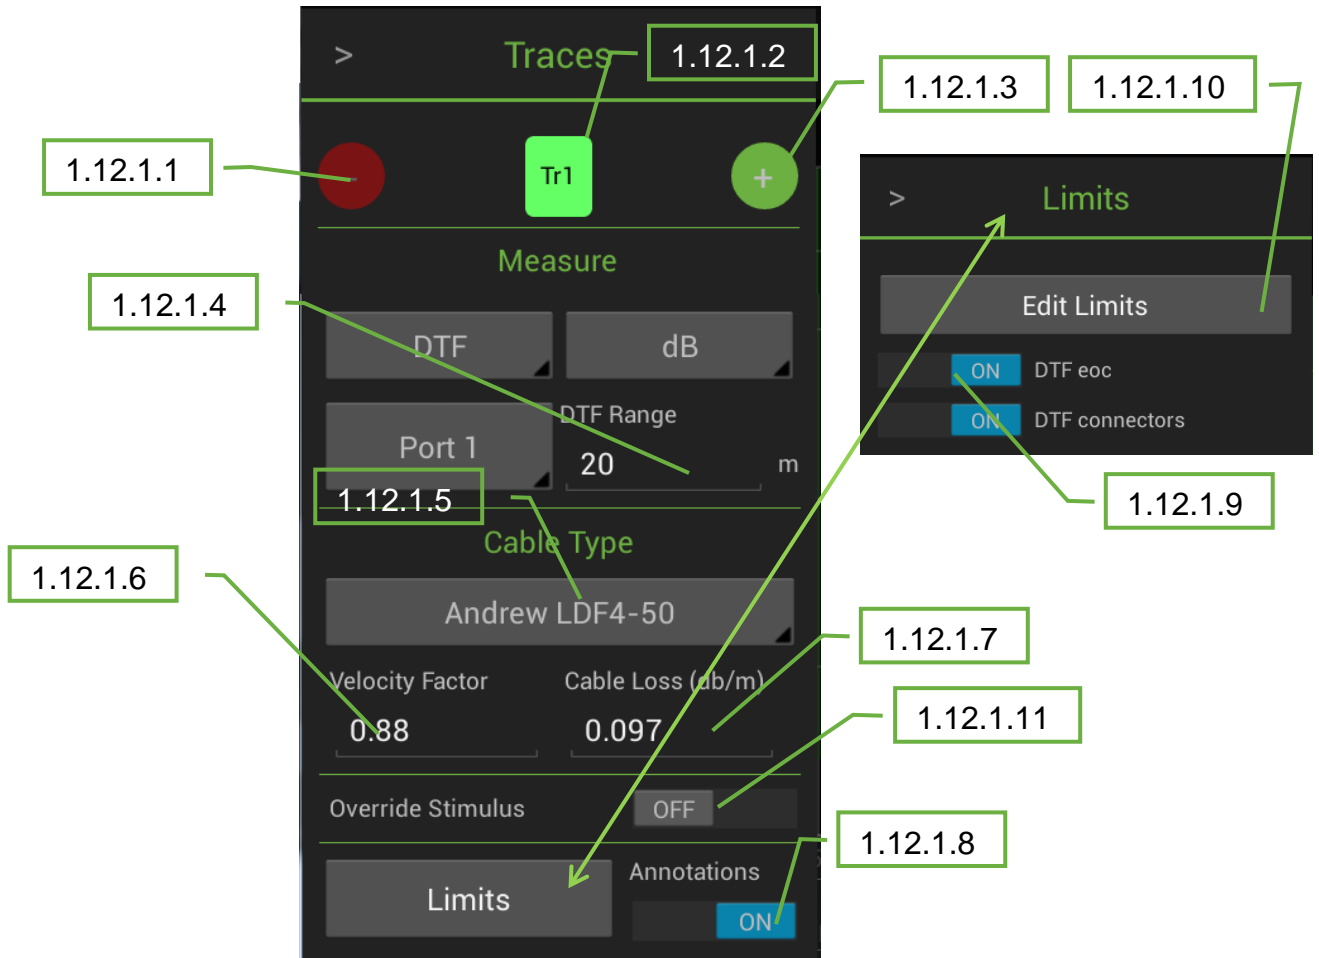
>
Traces
1.12.1.2
1.12.1.3
1.12.1.10
1.12.1.1
Tr1
+
>
Limits
Measure
Edit Limits
1.12.1.4
ON DTF eoc
ON DTF connectors
DTF
dB
DTF Range
Port 1
20
m
1.12.1.9
1.12.1.5
Cable Type
1.12.1.6
Andrew LDF4-50
1.12.1.7
Velocity Factor
Cable Loss (db/m)
1.12.1.11
0.88
0.097
Override Stimulus
OFF
1.12.1.8
Annotations
Limits
ON